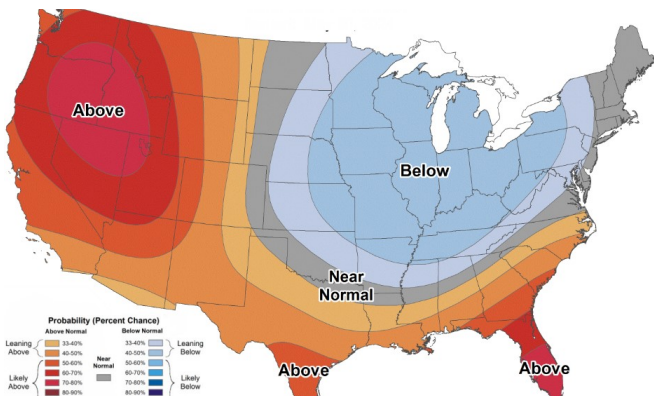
Above

Below

Near Normal

Above

Above

Probability (Percent Chance)

Above Normal

Below Normal

Leaning Above

33-40%

40-50%

50-60%

60-70%

70-80%

80-90%

Likely Above

Near Normal

33-40%

40-50%

50-60%

60-70%

70-80%

80-90%

Leaning Below

Likely Below